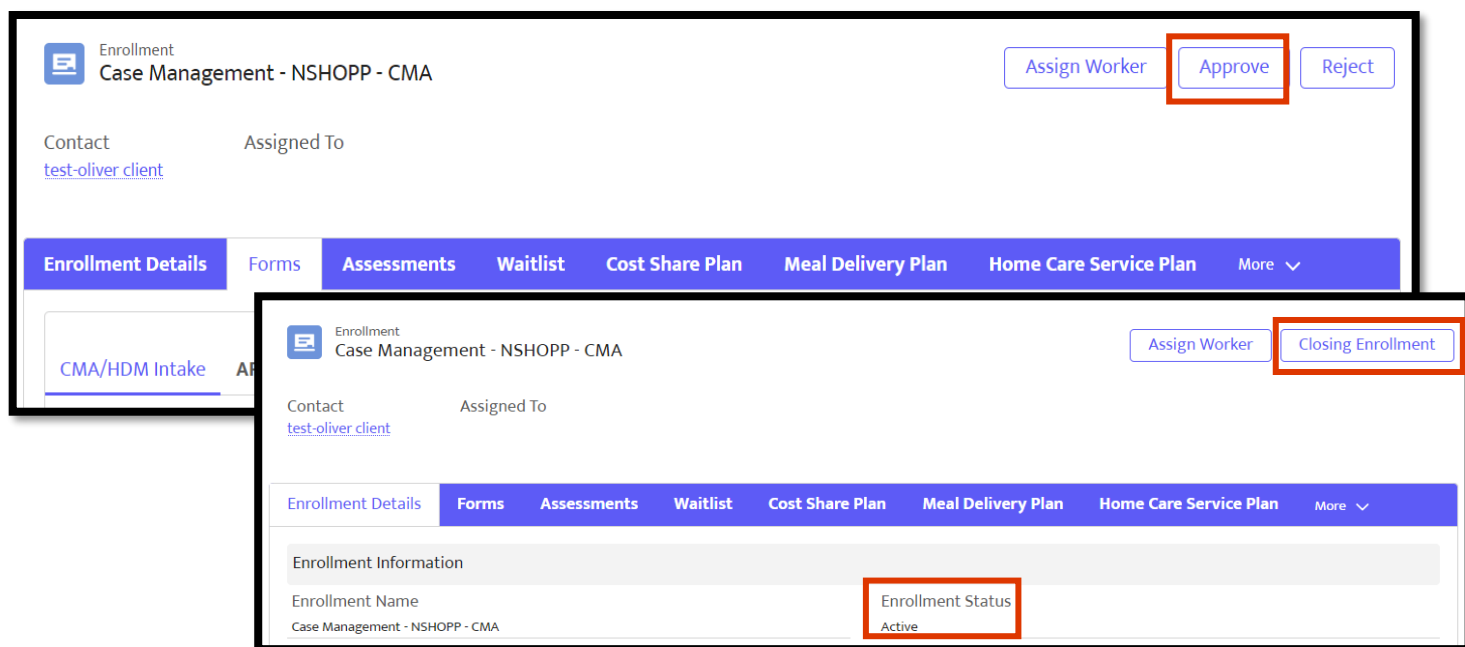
Enrollment
Case Management - NSHOPP - CMA

Assign Worker
Approve
Reject

Contact
test-oliver client

Assigned To

Enrollment Details
Forms
Assessments
Waitlist
Cost Share Plan
Meal Delivery Plan
Home Care Service Plan
More

CMA/HDM Intake
A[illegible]

Enrollment
Case Management - NSHOPP - CMA

Assign Worker
Closing Enrollment

Contact
test-oliver client

Assigned To

Enrollment Details
Forms
Assessments
Waitlist
Cost Share Plan
Meal Delivery Plan
Home Care Service Plan
More

Enrollment Information

Enrollment Name
Case Management - NSHOPP - CMA

Enrollment Status
Active